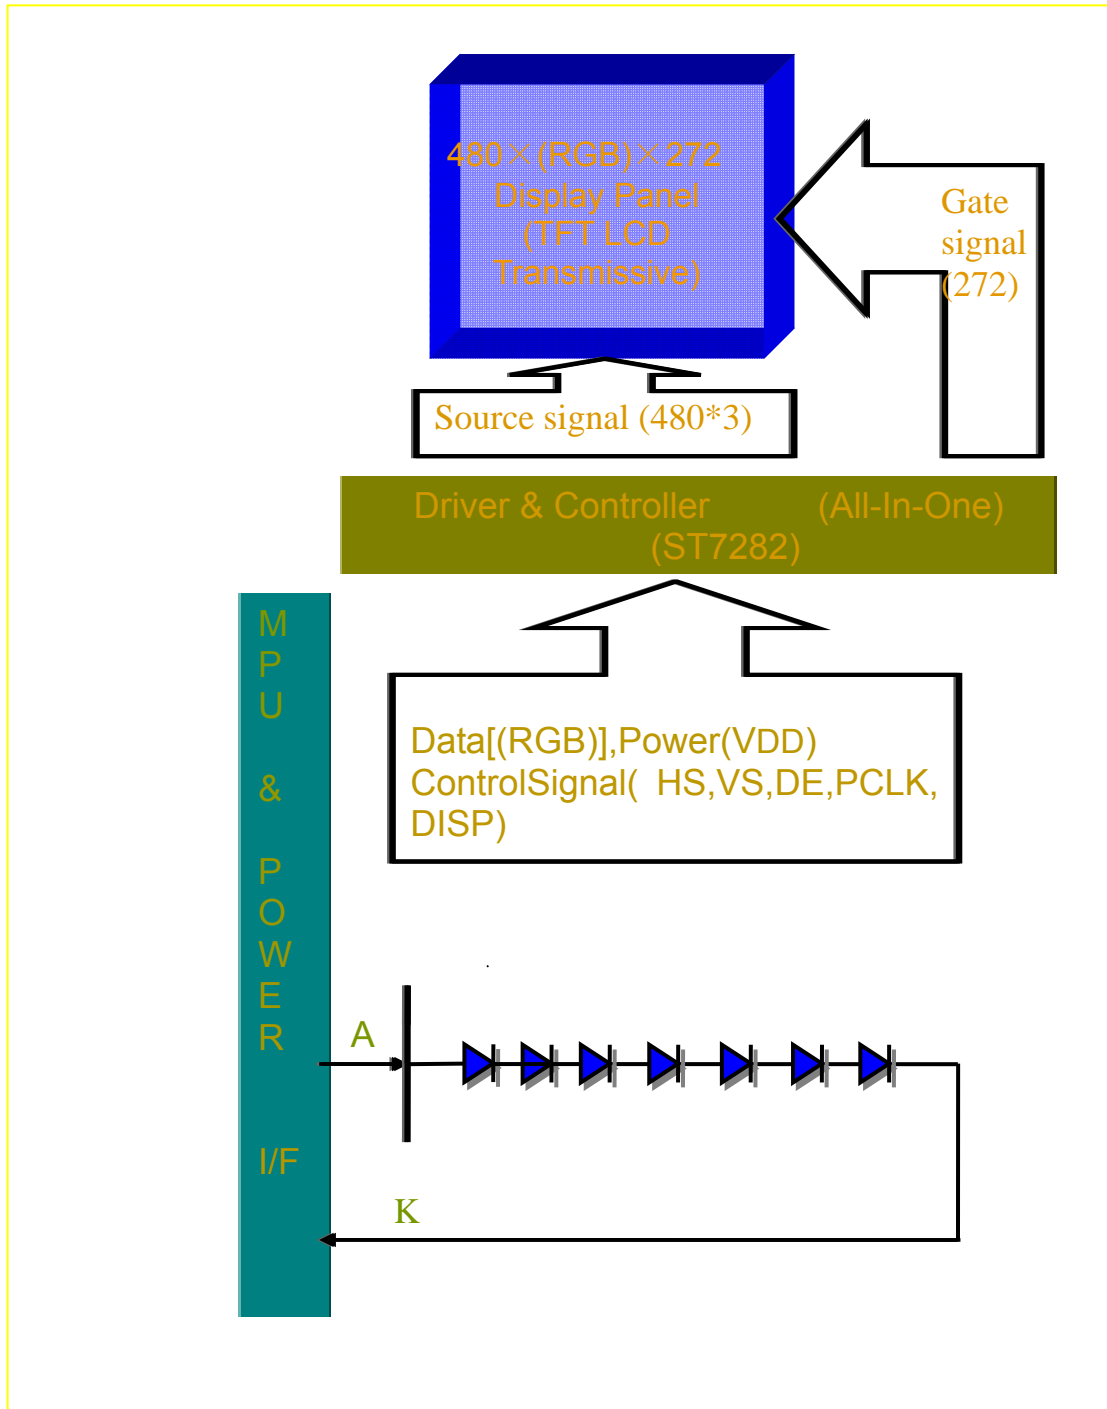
480×(RGB)×272
Display Panel
(TFT LCD
Transmissive)

Gate signal (272)

Source signal (480*3)

Driver & Controller (All-In-One)
(ST7282)

M P U & P O W E R I/F

Data[(RGB)],Power(VDD)
ControlSignal( HS,VS,DE,PCLK, DISP)

A

K